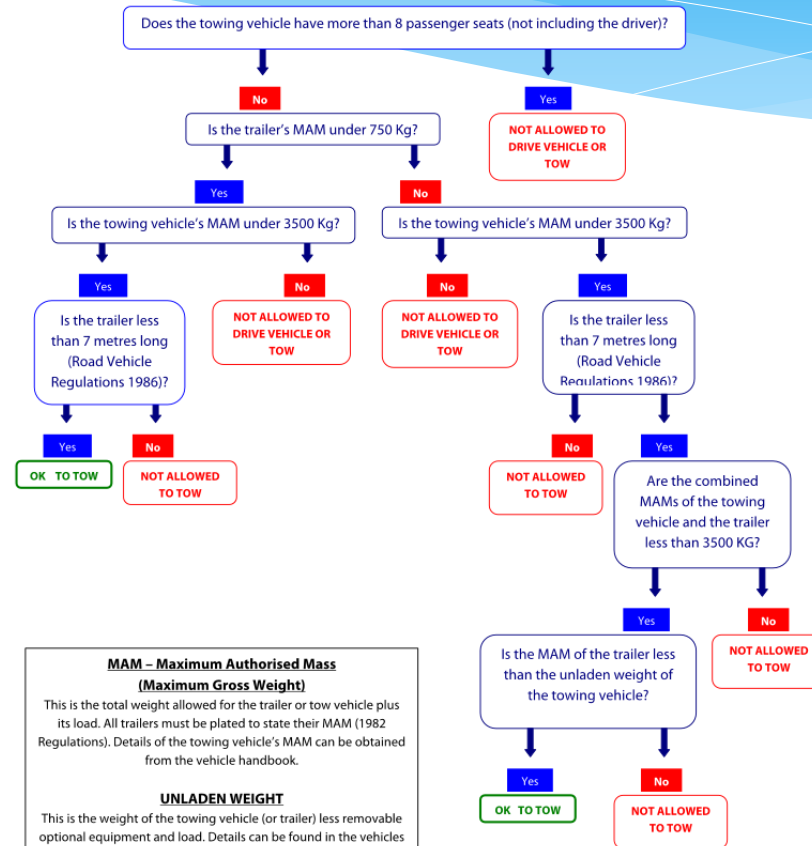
Does the towing vehicle have more than 8 passenger seats (not including the driver)?

No

Yes

Is the trailer's MAM under 750 Kg?

NOT ALLOWED TO DRIVE VEHICLE OR TOW

Yes

No

Is the towing vehicle's MAM under 3500 Kg?

Is the towing vehicle's MAM under 3500 Kg?

Yes

No

No

Yes

Is the trailer less than 7 metres long (Road Vehicle Regulations 1986)?

NOT ALLOWED TO DRIVE VEHICLE OR TOW

NOT ALLOWED TO DRIVE VEHICLE OR TOW

Is the trailer less than 7 metres long (Road Vehicle Regulations 1986)?

Yes

No

OK TO TOW

NOT ALLOWED TO TOW

No

Yes

NOT ALLOWED TO TOW

Are the combined MAMs of the towing vehicle and the trailer less than 3500 KG?

Yes

No

Is the MAM of the trailer less than the unladen weight of the towing vehicle?

NOT ALLOWED TO TOW

Yes

No

OK TO TOW

NOT ALLOWED TO TOW

MAM – Maximum Authorised Mass
(Maximum Gross Weight)
This is the total weight allowed for the trailer or tow vehicle plus its load. All trailers must be plated to state their MAM (1982 Regulations). Details of the towing vehicle's MAM can be obtained from the vehicle handbook.

UNLADEN WEIGHT
This is the weight of the towing vehicle (or trailer) less removable optional equipment and load. Details can be found in the vehicles